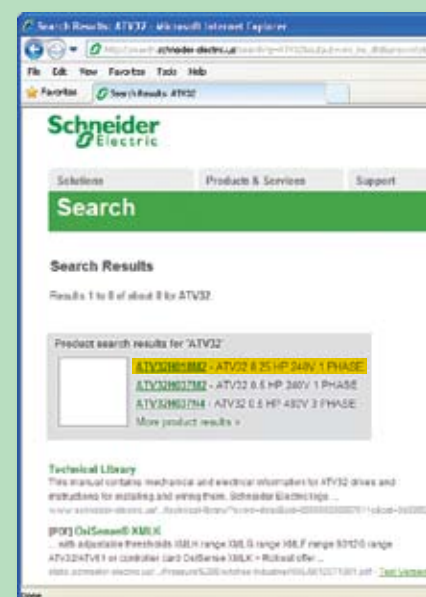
Search Results: ATV32 - Microsoft Internet Explorer

http://search.schneider-electric.us/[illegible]

File Edit View Favorites Tools Help

Favorites Search Results: ATV32

Schneider Electric

Solutions Products & Services Support

Search

Search Results

Results 1 to 8 of about 8 for ATV32.

Product search results for "ATV32"

ATV32H0M2 - ATV32 0.25 HP 240V 1 PHASE
ATV32H037M2 - ATV32 0.5 HP 240V 1 PHASE
ATV32H037N4 - ATV32 0.5 HP 480V 3 PHASE
More product results »

Technical Library
This manual contains mechanical and electrical information for ATV32 drives and instructions for installing and wiring them. Schneider Electric logo ...
www.schneider-electric.us/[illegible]

[PDF] OsiSense® XMLK
... with adjustable thresholds XMLK range XMLG range XMLF range 93120 range ATV32/ATV61 or controller card OsiSense XMLK = Robust offer ...
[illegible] - Text Version

Done